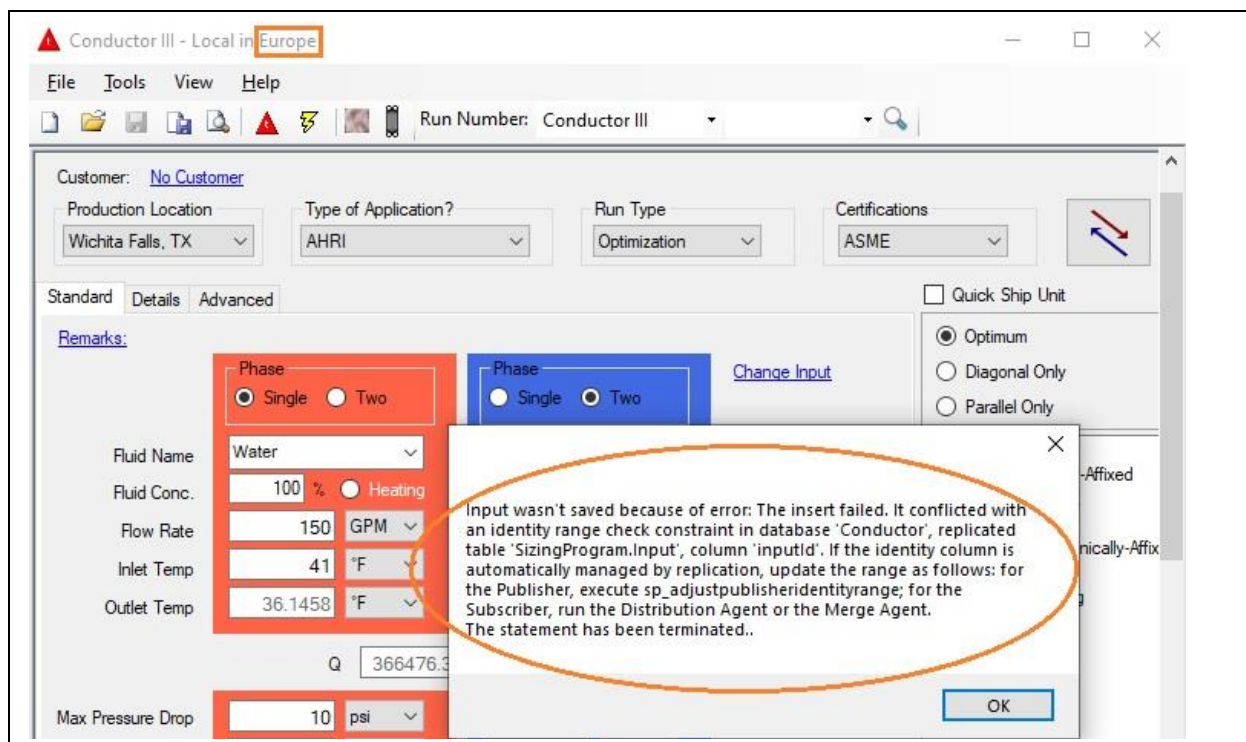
Conductor III - Local in Europe

File Tools View Help

Run Number: Conductor III

Customer: No Customer

Production Location
Wichita Falls, TX

Type of Application?
AHRI

Run Type
Optimization

Certifications
ASME

Standard Details Advanced

Quick Ship Unit

Remarks:

Phase
Single Two

Phase
Single Two

Change Input

Optimum
Diagonal Only
Parallel Only

Fluid Name Water
Fluid Conc. 100 % Heating
Flow Rate 150 GPM
Inlet Temp 41 °F
Outlet Temp 36.1458 °F

Q 366476.3

Max Pressure Drop 10 psi

-Affixed

nically-Affix

Input wasn't saved because of error: The insert failed. It conflicted with an identity range check constraint in database 'Conductor', replicated table 'SizingProgram.Input', column 'inputId'. If the identity column is automatically managed by replication, update the range as follows: for the Publisher, execute sp_adjustpublisheridentityrange; for the Subscriber, run the Distribution Agent or the Merge Agent.
The statement has been terminated..

OK